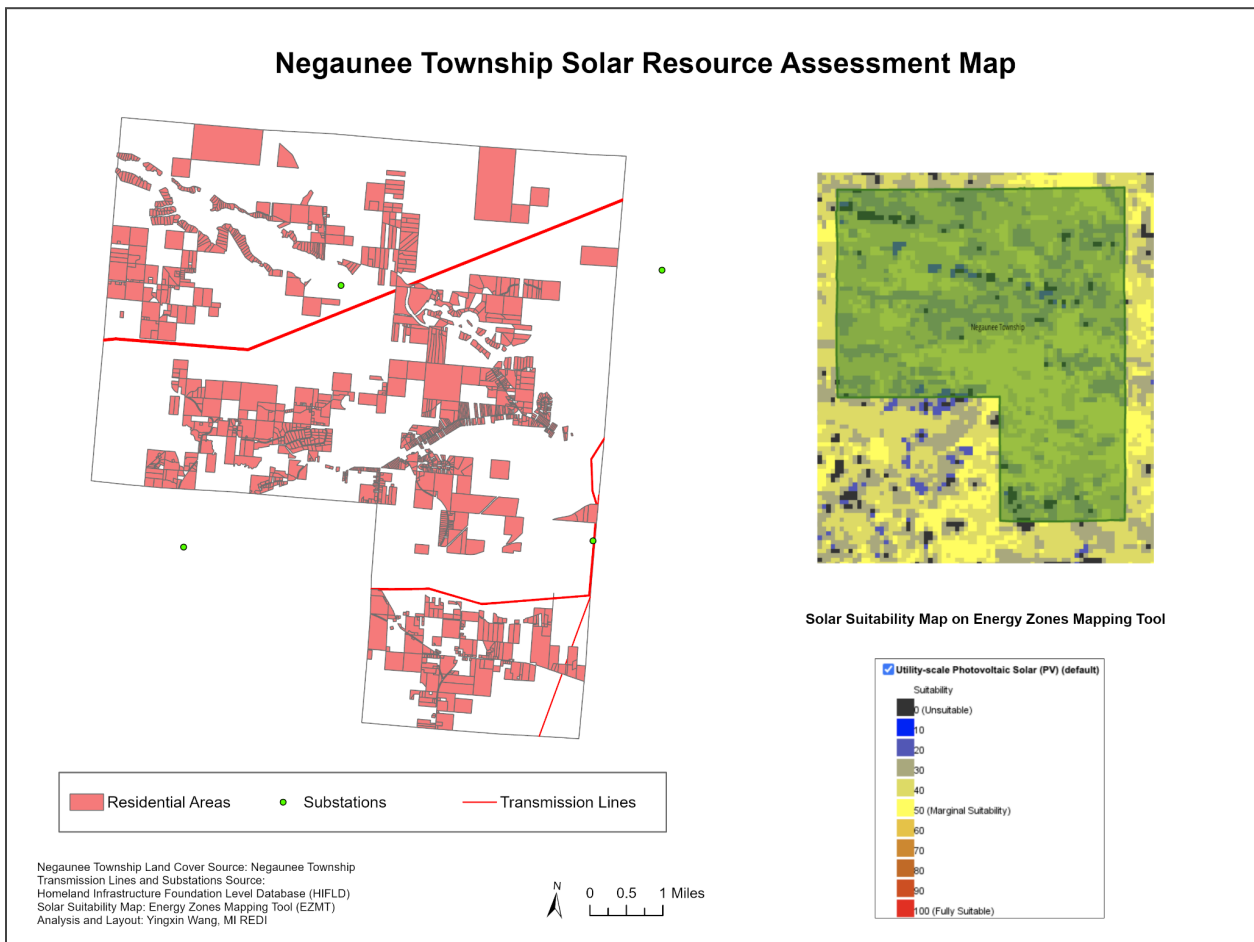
Negaunee Township Solar Resource Assessment Map

Negaunee Township

Solar Suitability Map on Energy Zones Mapping Tool

Utility-scale Photovoltaic Solar (PV) (default)
Suitability
0 (Unsuitable)
10
20
30
40
50 (Marginal Suitability)
60
70
80
90
100 (Fully Suitable)

Residential Areas
Substations
Transmission Lines

Negaunee Township Land Cover Source: Negaunee Township
Transmission Lines and Substations Source:
Homeland Infrastructure Foundation Level Database (HIFLD)
Solar Suitability Map: Energy Zones Mapping Tool (EZMT)
Analysis and Layout: Yingxin Wang, MI REDI

N
0 0.5 1 Miles